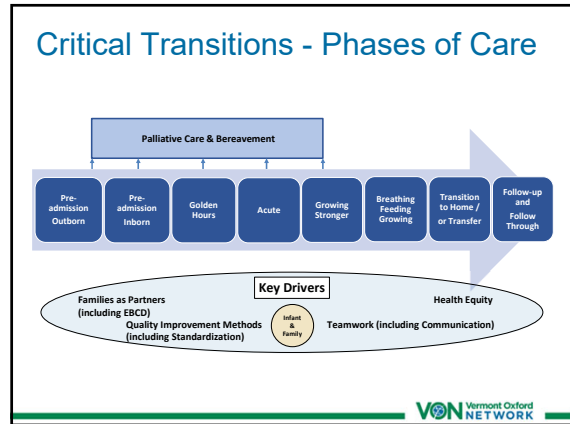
Critical Transitions - Phases of Care

Palliative Care & Bereavement

Pre-admission Outborn

Pre-admission Inborn

Golden Hours

Acute

Growing Stronger

Breathing Feeding Growing

Transition to Home / or Transfer

Follow-up and Follow Through

Key Drivers

Families as Partners (including EBCD)

Health Equity

Quality Improvement Methods (including Standardization)

Infant & Family

Teamwork (including Communication)

VON Vermont Oxford NETWORK